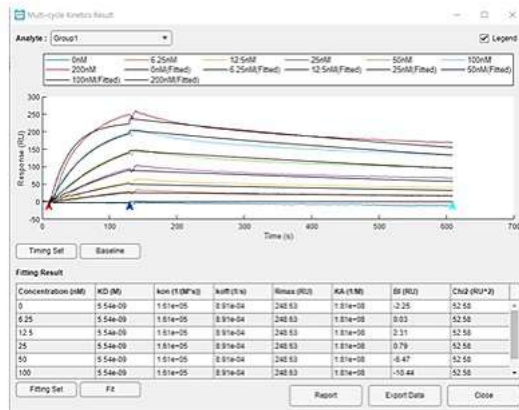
Multi-cycle Kinetics Result

Analyte : Group1

Legend

0nM
6.25nM
12.5nM
25nM
50nM
100nM
200nM
0nM(Fitted)
6.25nM(Fitted)
12.5nM(Fitted)
25nM(Fitted)
50nM(Fitted)
100nM(Fitted)
200nM(Fitted)

300
250
200
150
100
50
0
-50

Response (RU)

0
100
200
300
400
500
600
700

Time (s)

Timing Set
Baseline

Fitting Result

| Concentration (nM) | KD (M) | kon (1/(M*s)) | koff (1/s) | Rmax (RU) | KA (1/M) | RI (RU) | Chi2 (RU^2) |
|---|---|---|---|---|---|---|---|
| 0 | 5.54e-09 | 1.61e+05 | 8.91e-04 | 248.63 | 1.81e+08 | -2.25 | 52.58 |
| 6.25 | 5.54e-09 | 1.61e+05 | 8.91e-04 | 248.63 | 1.81e+08 | 0.03 | 52.58 |
| 12.5 | 5.54e-09 | 1.61e+05 | 8.91e-04 | 248.63 | 1.81e+08 | 2.31 | 52.58 |
| 25 | 5.54e-09 | 1.61e+05 | 8.91e-04 | 248.63 | 1.81e+08 | 0.79 | 52.58 |
| 50 | 5.54e-09 | 1.61e+05 | 8.91e-04 | 248.63 | 1.81e+08 | -6.47 | 52.58 |
| 100 | 5.54e-09 | 1.61e+05 | 8.91e-04 | 248.63 | 1.81e+08 | -10.44 | 52.58 |

Fitting Set
Fit
Report
Export Data
Close